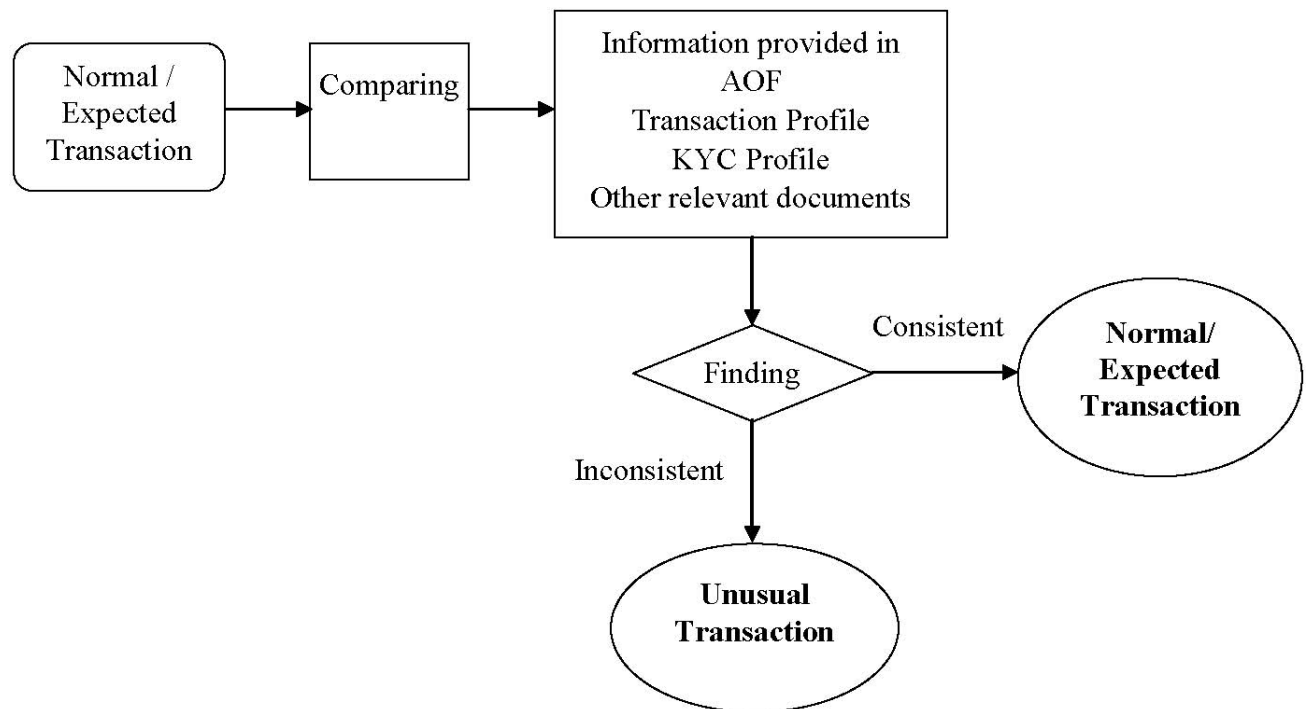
Normal / Expected Transaction

Comparing

Information provided in
AOF
Transaction Profile
KYC Profile
Other relevant documents

Finding

Consistent

Normal/ Expected Transaction

Inconsistent

Unusual Transaction